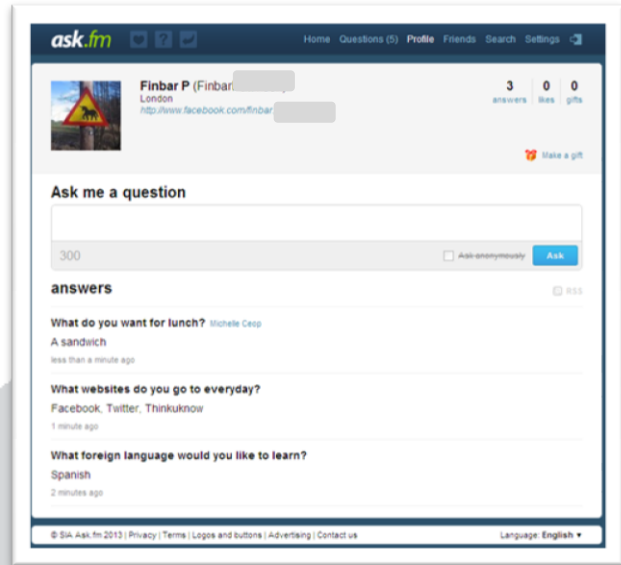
ask.fm

Home Questions (5) Profile Friends Search Settings

Finbar P (Finbar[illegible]
London
http://www.facebook.com/finbar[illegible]

3 answers
0 likes
0 gifts

Make a gift

Ask me a question

300
Ask anonymously
Ask

answers

RSS

What do you want for lunch? Michelle Ceop
A sandwich
less than a minute ago

What websites do you go to everyday?
Facebook, Twitter, Thinkuknow
1 minute ago

What foreign language would you like to learn?
Spanish
2 minutes ago

© SIA Ask.fm 2013 | Privacy | Terms | Logos and buttons | Advertising | Contact us

Language: English ▾